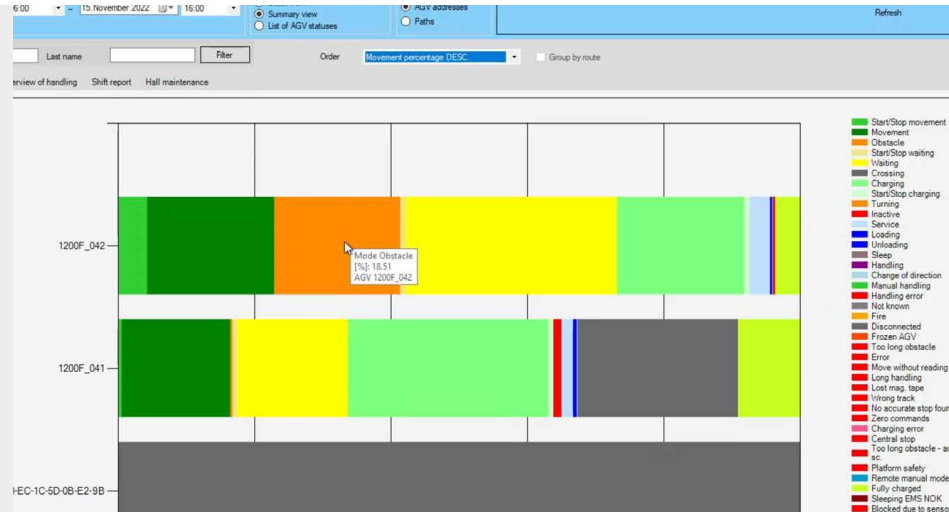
6:00 – 15.November 2022 16:00
Summary view
List of AGV statuses
AGV addresses
Paths
Refresh

Last name Filter
Order Movement percentage DESC Group by route

erview of handling Shift report Hall maintenance

1200F_042
Mode Obstacle
[%]: 18.51
AGV 1200F_042
1200F_041
-EC-1C-5D-0B-E2-9B

Start/Stop movement
Movement
Obstacle
Start/Stop waiting
Waiting
Crossing
Charging
Start/Stop charging
Turning
Inactive
Service
Loading
Unloading
Sleep
Handling
Change of direction
Manual handling
Handling error
Not known
Fire
Disconnected
Frozen AGV
Too long obstacle
Error
Move without reading
Long handling
Lost mag. tape
Wrong track
No accurate stop foun
Zero commands
Charging error
Central stop
Too long obstacle - a sc.
Platform safety
Remote manual mode
Fully charged
Sleeping EMS NOK
Blocked due to senso